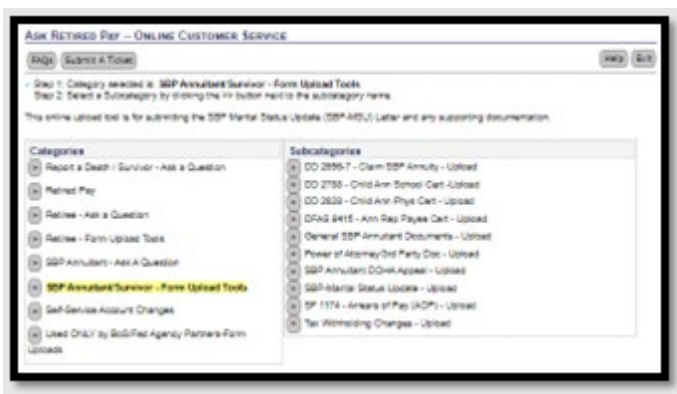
ASK RETIRED PAY – ONLINE CUSTOMER SERVICE

FAQs Submit A Ticket

Help Exit

Step 1: Category selected is: SBP Annuitant/Survivor - Form Upload Tools
Step 2: Select a Subcategory by clicking the >> button next to the subcategory name.

This online upload tool is for submitting the SBP Marital Status Update (SBP-MSU) Letter and any supporting documentation.

| Categories | Subcategories |
|---|---|
| Report a Death / Survivor - Ask a Question | DD 2656-7 - Claim SBP Annuity - Upload |
| Retired Pay | DD 2788 - Child Ann School Cert -Upload |
| Retiree - Ask a Question | DD 2829 - Child Ann Phys Cert - Upload |
| Retiree - Form Upload Tools | DFAS 9415 - Ann Rep Payee Cert - Upload |
| SBP Annuitant - Ask A Question | General SBP Annuitant Documents - Upload |
| SBP Annuitant/Survivor - Form Upload Tools | Power of Attorney/3rd Party Doc - Upload |
| Self-Service Account Changes | SBP Annuitant DCHA Appeal - Upload |
| Used ONLY by BoS/Fed Agency Partners-Form Uploads | SBP-Marital Status Update - Upload |
| | SF 1174 - Arrears of Pay (AOP) - Upload |
| | Tax Withholding Changes - Upload |